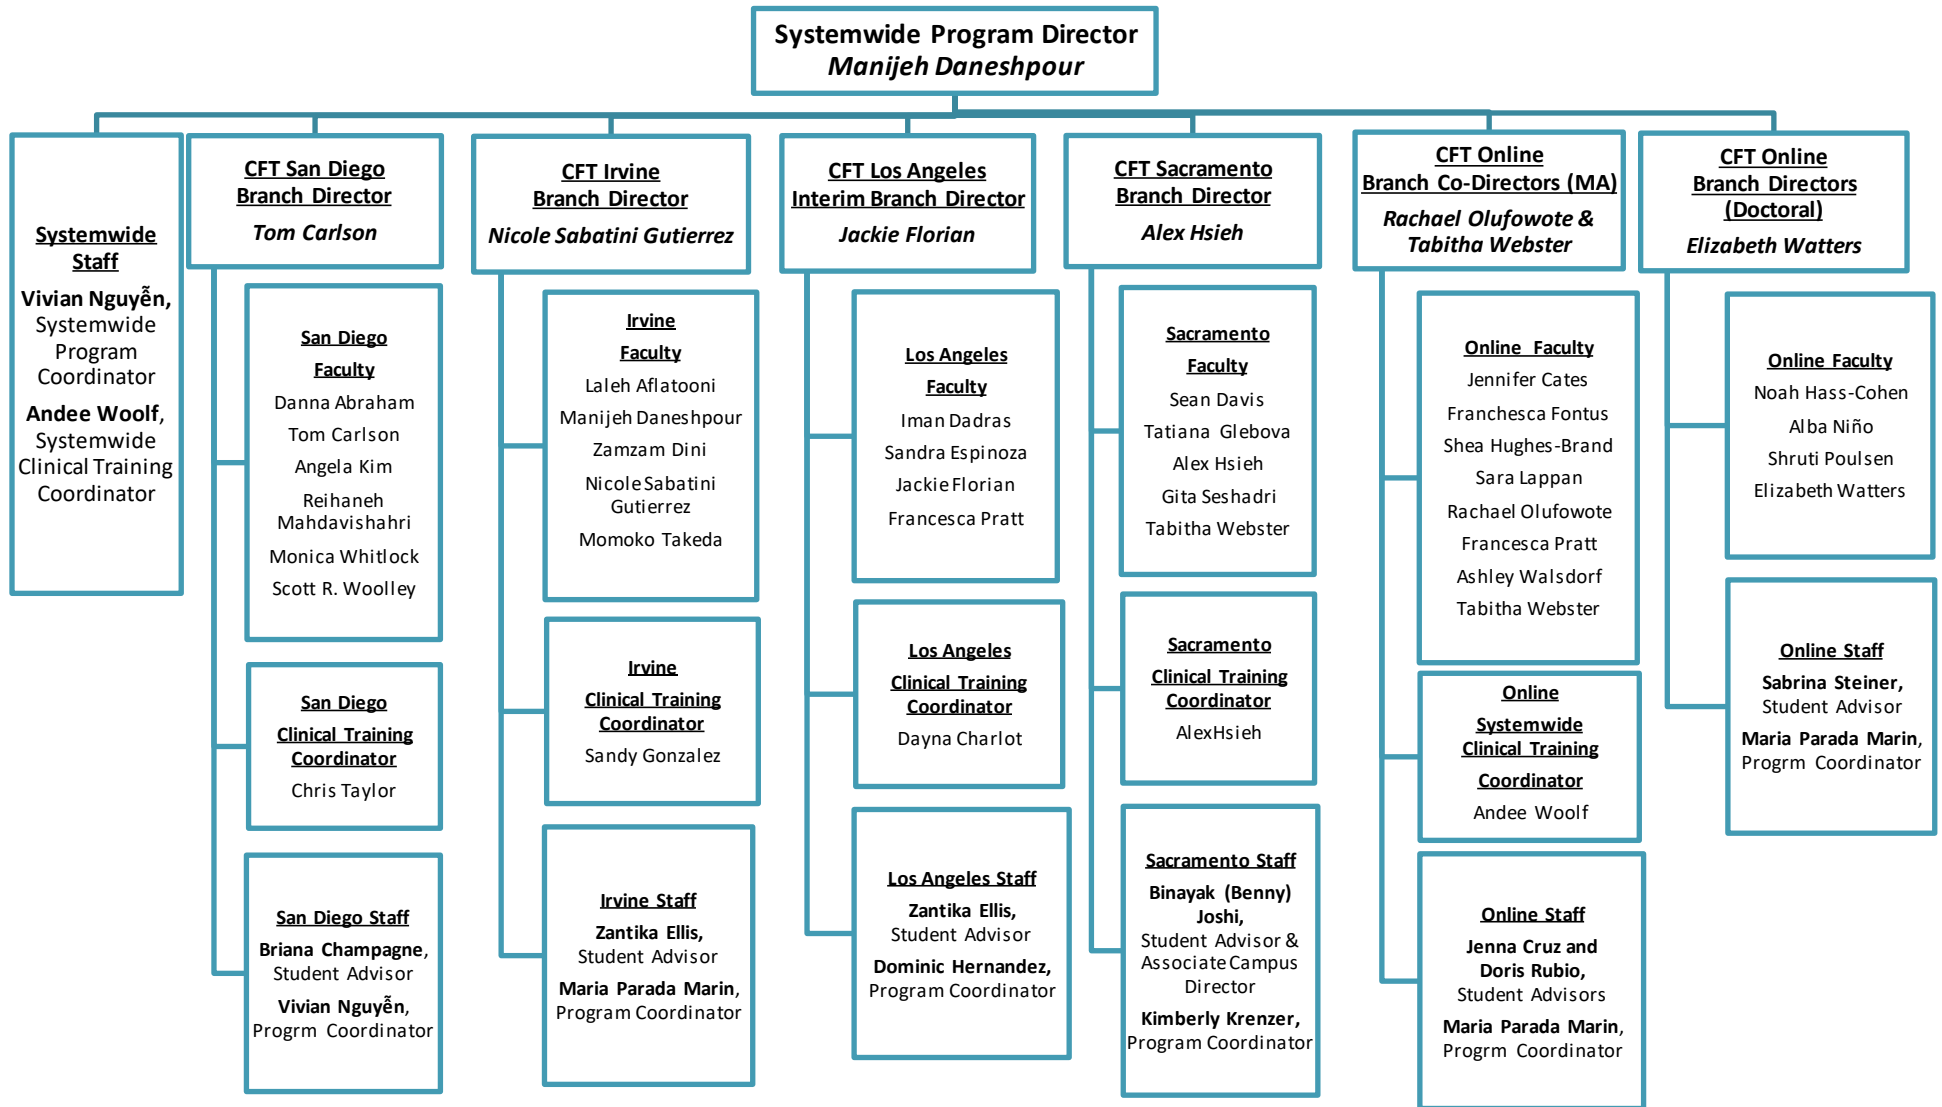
Systemwide Program Director
Manijeh Daneshpour

Systemwide Staff
Vivian Nguyễn, Systemwide Program Coordinator
Andee Woolf, Systemwide Clinical Training Coordinator

CFT San Diego Branch Director
Tom Carlson

San Diego Faculty
Danna Abraham
Tom Carlson
Angela Kim
Reihaneh Mahdavishahri
Monica Whitlock
Scott R. Woolley

San Diego Clinical Training Coordinator
Chris Taylor

San Diego Staff
Briana Champagne, Student Advisor
Vivian Nguyễn, Progrm Coordinator

CFT Irvine Branch Director
Nicole Sabatini Gutierrez

Irvine Faculty
Laleh Aflatooni
Manijeh Daneshpour
Zamzam Dini
Nicole Sabatini Gutierrez
Momoko Takeda

Irvine Clinical Training Coordinator
Sandy Gonzalez

Irvine Staff
Zantika Ellis, Student Advisor
Maria Parada Marin, Program Coordinator

CFT Los Angeles Interim Branch Director
Jackie Florian

Los Angeles Faculty
Iman Dadras
Sandra Espinoza
Jackie Florian
Francesca Pratt

Los Angeles Clinical Training Coordinator
Dayna Charlot

Los Angeles Staff
Zantika Ellis, Student Advisor
Dominic Hernandez, Program Coordinator

CFT Sacramento Branch Director
Alex Hsieh

Sacramento Faculty
Sean Davis
Tatiana Glebova
Alex Hsieh
Gita Seshadri
Tabitha Webster

Sacramento Clinical Training Coordinator
AlexHsieh

Sacramento Staff
Binayak (Benny) Joshi, Student Advisor & Associate Campus Director
Kimberly Krenzer, Program Coordinator

CFT Online Branch Co-Directors (MA)
Rachael Olufowote & Tabitha Webster

Online Faculty
Jennifer Cates
Franchesca Fontus
Shea Hughes-Brand
Sara Lappan
Rachael Olufowote
Francesca Pratt
Ashley Walsdorf
Tabitha Webster

Online Systemwide Clinical Training Coordinator
Andee Woolf

Online Staff
Jenna Cruz and Doris Rubio, Student Advisors
Maria Parada Marin, Progrm Coordinator

CFT Online Branch Directors (Doctoral)
Elizabeth Watters

Online Faculty
Noah Hass-Cohen
Alba Niño
Shruti Poulsen
Elizabeth Watters

Online Staff
Sabrina Steiner, Student Advisor
Maria Parada Marin, Progrm Coordinator